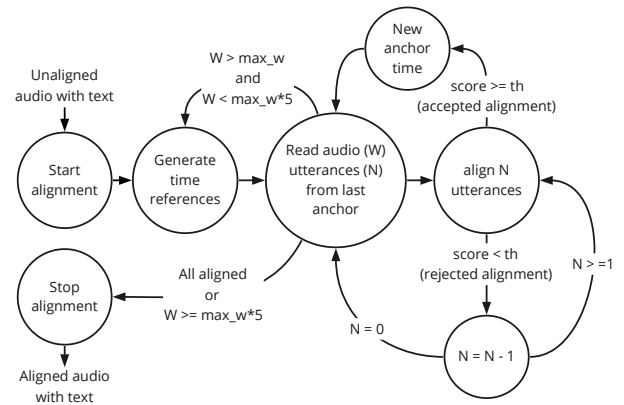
Unaligned audio with text

Start alignment

Generate time references

W > max_w and W < max_w*5

Read audio (W) utterances (N) from last anchor

New anchor time

score >= th (accepted alignment)

align N utterances

score < th (rejected alignment)

N >=1

N = N - 1

N = 0

All aligned or W >= max_w*5

Stop alignment

Aligned audio with text